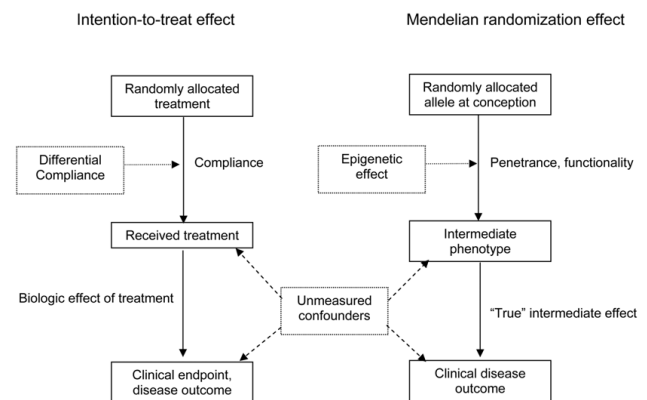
Intention-to-treat effect

Mendelian randomization effect

Randomly allocated treatment

Differential Compliance

Compliance

Received treatment

Biologic effect of treatment

Clinical endpoint, disease outcome

Unmeasured confounders

Randomly allocated allele at conception

Epigenetic effect

Penetrance, functionality

Intermediate phenotype

"True" intermediate effect

Clinical disease outcome